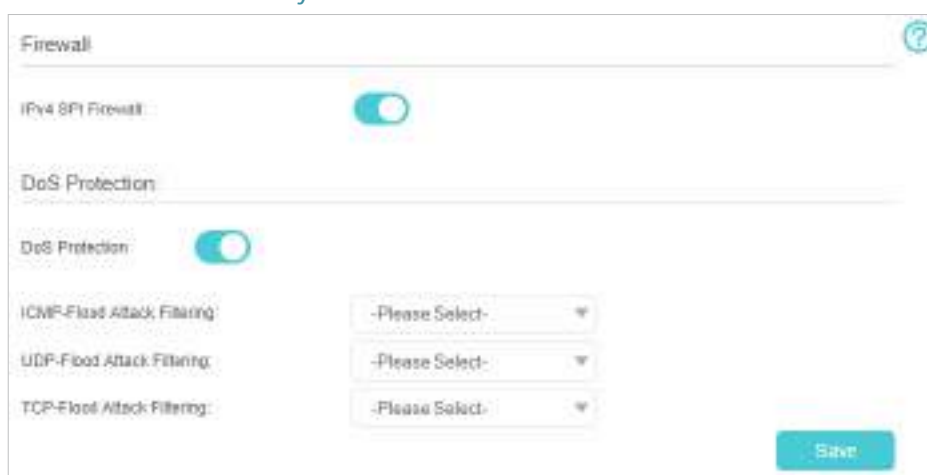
Firewall

IPv4 SPI Firewall:

DoS Protection

DoS Protection:

ICMP-Flood Attack Filtering: -Please Select-

UDP-Flood Attack Filtering: -Please Select-

TCP-Flood Attack Filtering: -Please Select-

Save